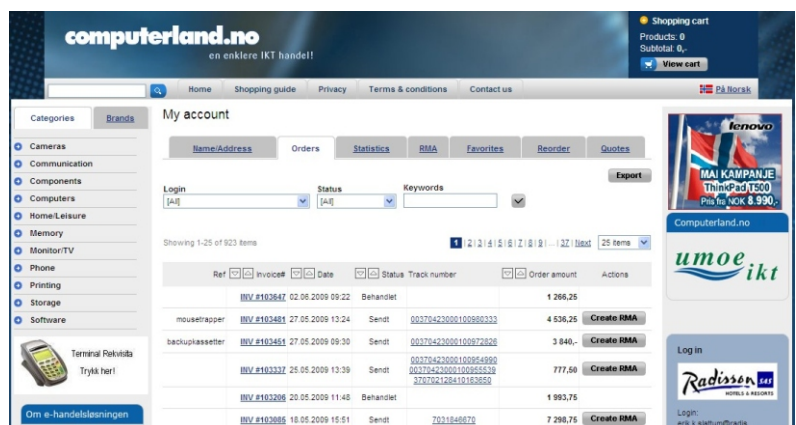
computerland.no
en enklere IKT handel!

Shopping cart
Products: 0
Subtotal: 0,-
View cart

Home | Shopping guide | Privacy | Terms & conditions | Contact us

På Norsk

Categories | Brands

Cameras
Communication
Components
Computers
Home/Leisure
Memory
Monitor/TV
Phone
Printing
Storage
Software

Terminal Rekvisita
Trykk her!

Om e-handelsløsningen

My account

Name/Address | Orders | Statistics | RMA | Favorites | Reorder | Quotes

Export

Login
[All]

Status
[All]

Keywords

Showing 1-25 of 923 items

1 | 2 | 3 | 4 | 5 | 6 | 7 | 8 | 9 | ... | 37 | Next

25 items

| Ref | Invoice# | Date | Status | Track number | Order amount | Actions |
|---|---|---|---|---|---|---|
| | INV #103647 | 02.06.2009 09:22 | Behandlet | | 1 266,25 | |
| mousetrapper | INV #103481 | 27.05.2009 13:24 | Sendt | 00370423000100980333 | 4 536,25 | Create RMA |
| backupkassetter | INV #103451 | 27.05.2009 09:30 | Sendt | 00370423000100972826 | 3 840,- | Create RMA |
| | INV #103337 | 25.05.2009 13:39 | Sendt | 00370423000100954990 00370423000100955539 370702128410183650 | 777,50 | Create RMA |
| | INV #103206 | 20.05.2009 11:48 | Behandlet | | 1 993,75 | |
| | INV #103085 | 18.05.2009 15:51 | Sendt | 7031846670 | 7 298,75 | Create RMA |

lenovo
MAI KAMPANJE
ThinkPad T500
Pris fra NOK 8.990,-

Computerland.no

umoe ikt

Log in

Radisson SAS
HOTELS & RESORTS

Login:
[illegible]